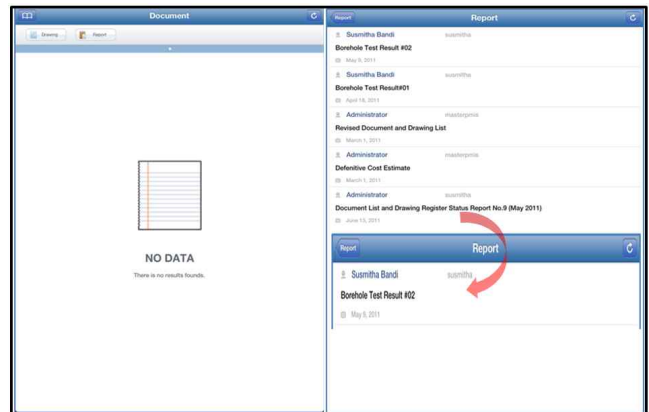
Document

Drawing Report

NO DATA

There is no results founds.

Report Report

Susmitha Bandi susmitha

Borehole Test Result #02

May 9, 2011

Susmitha Bandi susmitha

Borehole Test Result#01

April 18, 2011

Administrator masterpmis

Revised Document and Drawing List

March 1, 2011

Administrator masterpmis

Defenitive Cost Estimate

March 1, 2011

Administrator susmitha

Document List and Drawing Register Status Report No.9 (May 2011)

June 13, 2011

Report Report

Susmitha Bandi susmitha

Borehole Test Result #02

May 9, 2011